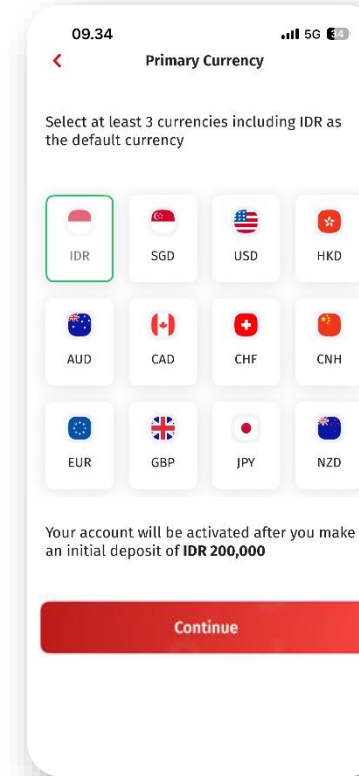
09.34
5G 34

<
Primary Currency

Select at least 3 currencies including IDR as the default currency

IDR
SGD
USD
HKD
AUD
CAD
CHF
CNH
EUR
GBP
JPY
NZD

Your account will be activated after you make an initial deposit of **IDR 200,000**

Continue